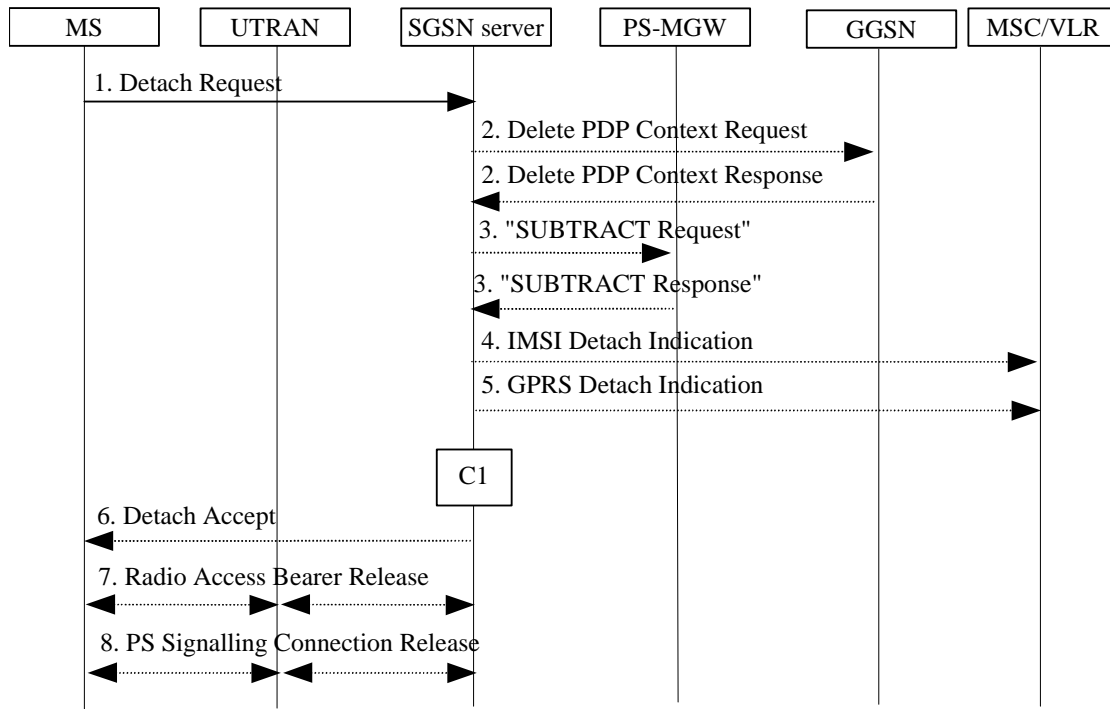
MS
UTRAN
SGSN server
PS-MGW
GGSN
MSC/VLR

1. Detach Request
2. Delete PDP Context Request
2. Delete PDP Context Response
3. "SUBTRACT Request"
3. "SUBTRACT Response"
4. IMSI Detach Indication
5. GPRS Detach Indication
C1
6. Detach Accept
7. Radio Access Bearer Release
8. PS Signalling Connection Release